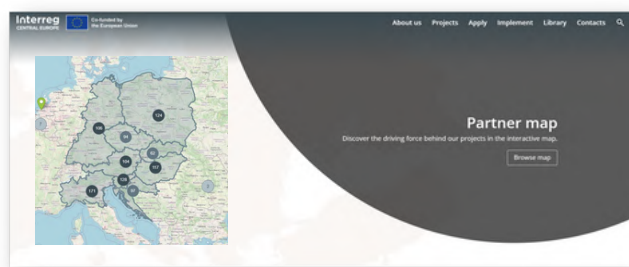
Interreg
CENTRAL EUROPE
Co-funded by the European Union

About us Projects Apply Implement Library Contacts

124
100
98
104
93
117
128
97
171

Partner map
Discover the driving force behind our projects in the interactive map.
Browse map